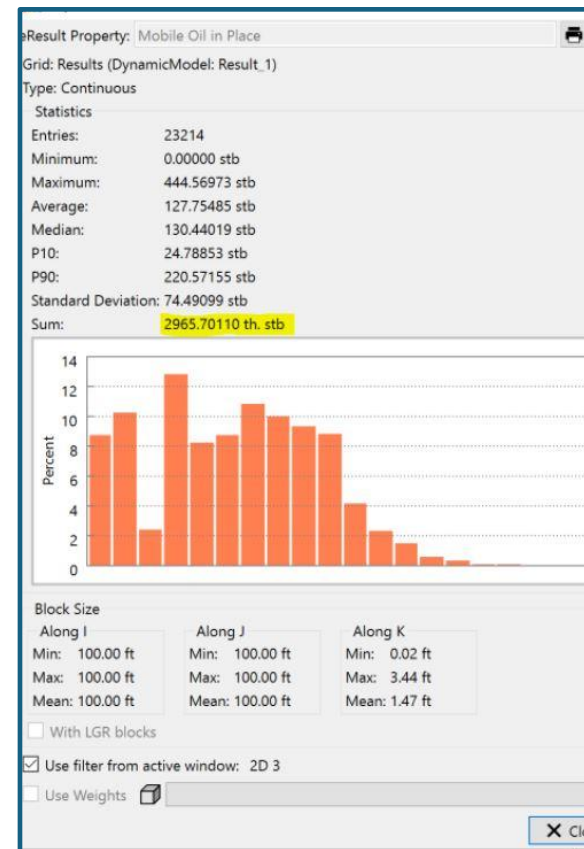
eResult Property: Mobile Oil in Place
Grid: Results (DynamicModel: Result_1)
Type: Continuous
Statistics

| | |
|---|---|
| Entries: | 23214 |
| Minimum: | 0.00000 stb |
| Maximum: | 444.56973 stb |
| Average: | 127.75485 stb |
| Median: | 130.44019 stb |
| P10: | 24.78853 stb |
| P90: | 220.57155 stb |
| Standard Deviation: | 74.49099 stb |
| Sum: | 2965.70110 th. stb |

14
12
10
8
6
4
2
0
Percent

Block Size

| Along I | Along J | Along K |
|---|---|---|
| Min: 100.00 ft | Min: 100.00 ft | Min: 0.02 ft |
| Max: 100.00 ft | Max: 100.00 ft | Max: 3.44 ft |
| Mean: 100.00 ft | Mean: 100.00 ft | Mean: 1.47 ft |

With LGR blocks
Use filter from active window: 2D 3
Use Weights
Cl